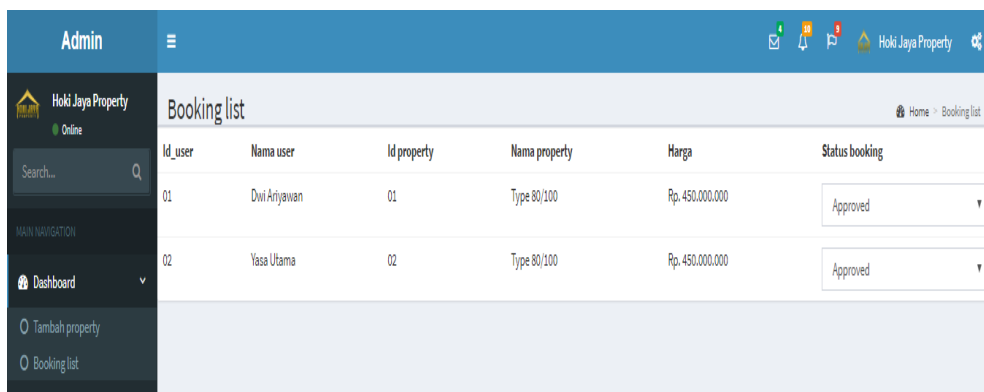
Admin

Hoki Jaya Property
Online

Search...

MAIN NAVIGATION

Dashboard

Tambah property

Booking list

4 10 9 Hoki Jaya Property

Booking list

Home > Booking list

| Id_user | Nama user | Id property | Nama property | Harga | Status booking |
|---|---|---|---|---|---|
| 01 | Dwi Ariyawan | 01 | Type 80/100 | Rp. 450.000.000 | Approved |
| 02 | Yasa Utama | 02 | Type 80/100 | Rp. 450.000.000 | Approved |